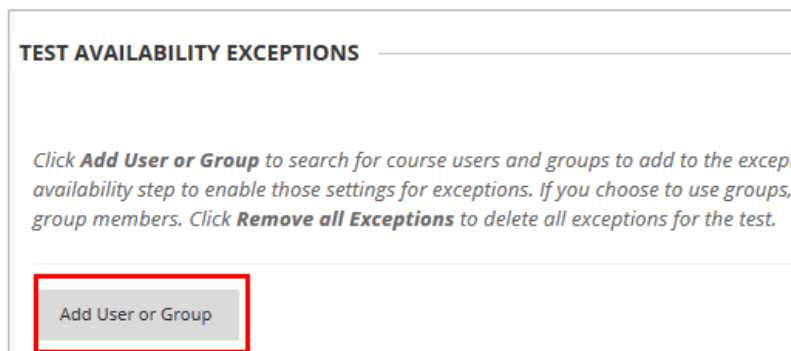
TEST AVAILABILITY EXCEPTIONS

Click **Add User or Group** to search for course users and groups to add to the excep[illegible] availability step to enable those settings for exceptions. If you choose to use groups, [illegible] group members. Click **Remove all Exceptions** to delete all exceptions for the test.

Add User or Group